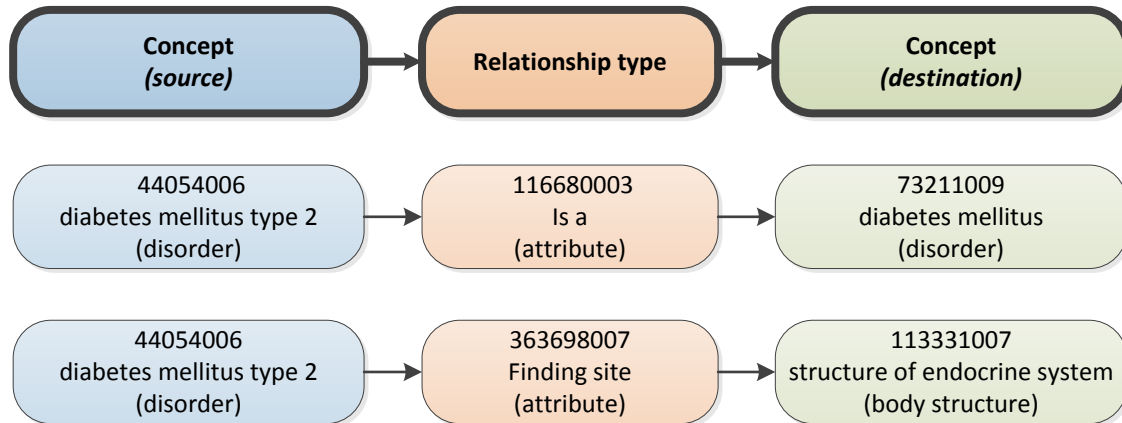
Concept
*(source)*

Relationship type

Concept
*(destination)*

44054006
diabetes mellitus type 2
(disorder)

116680003
Is a
(attribute)

73211009
diabetes mellitus
(disorder)

44054006
diabetes mellitus type 2
(disorder)

363698007
Finding site
(attribute)

113331007
structure of endocrine system
(body structure)